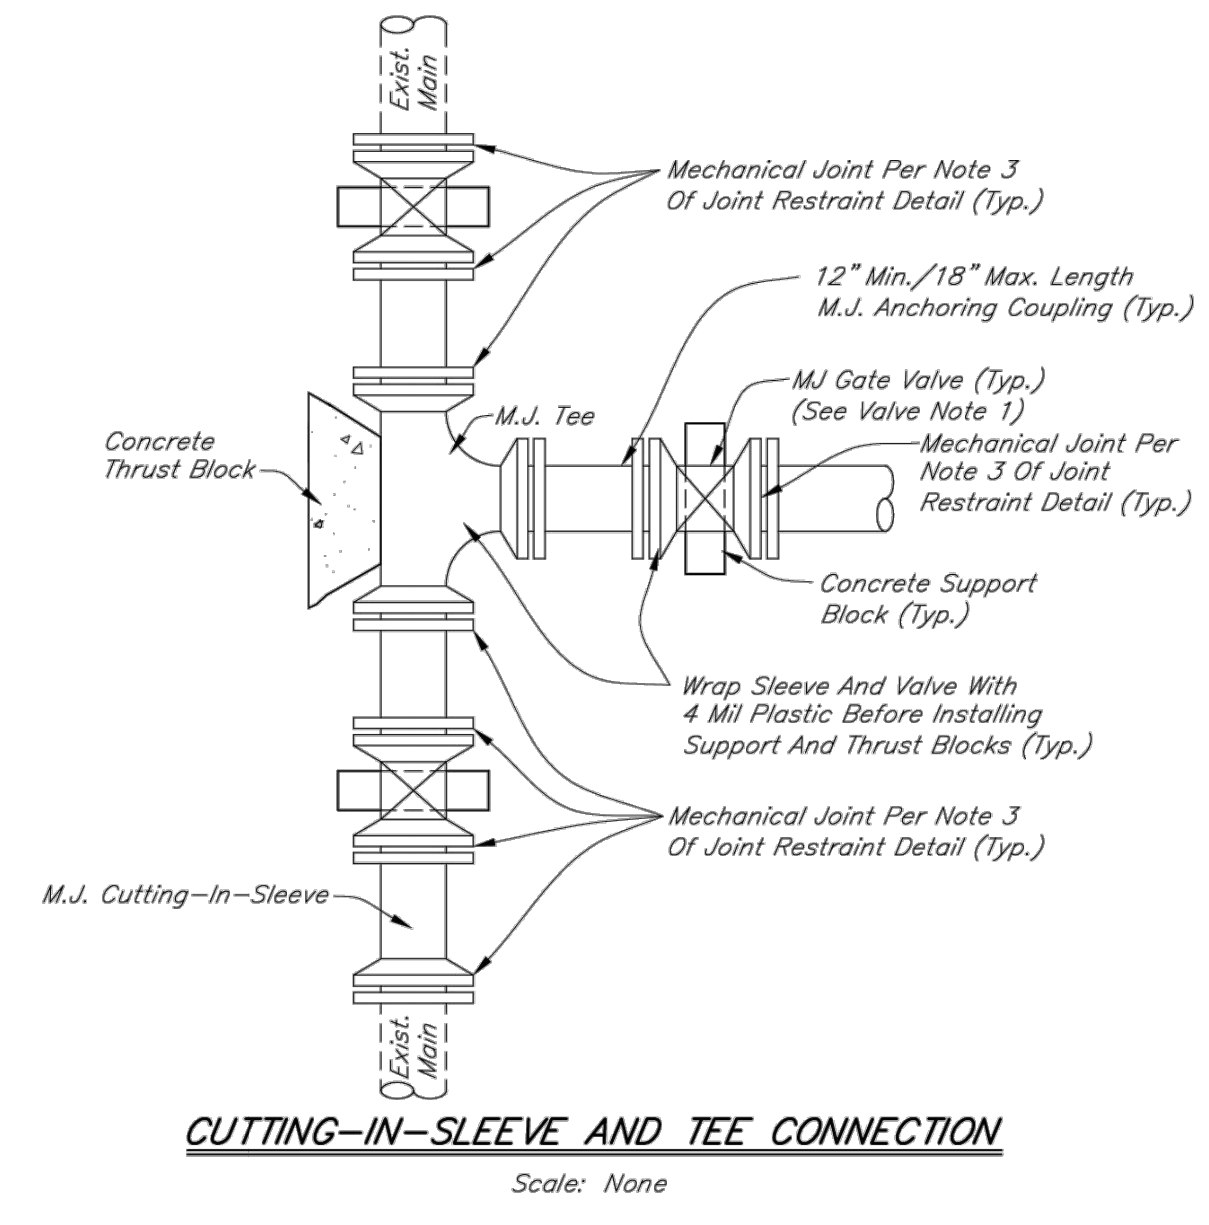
Exist. Main

Mechanical Joint Per Note 3 Of Joint Restraint Detail (Typ.)

12" Min./18" Max. Length M.J. Anchoring Coupling (Typ.)

MJ Gate Valve (Typ.) (See Valve Note 1)

M.J. Tee

Concrete Thrust Block

Mechanical Joint Per Note 3 Of Joint Restraint Detail (Typ.)

Concrete Support Block (Typ.)

Wrap Sleeve And Valve With 4 Mil Plastic Before Installing Support And Thrust Blocks (Typ.)

Mechanical Joint Per Note 3 Of Joint Restraint Detail (Typ.)

M.J. Cutting–In–Sleeve

Exist. Main

CUTTING–IN–SLEEVE AND TEE CONNECTION

Scale: None